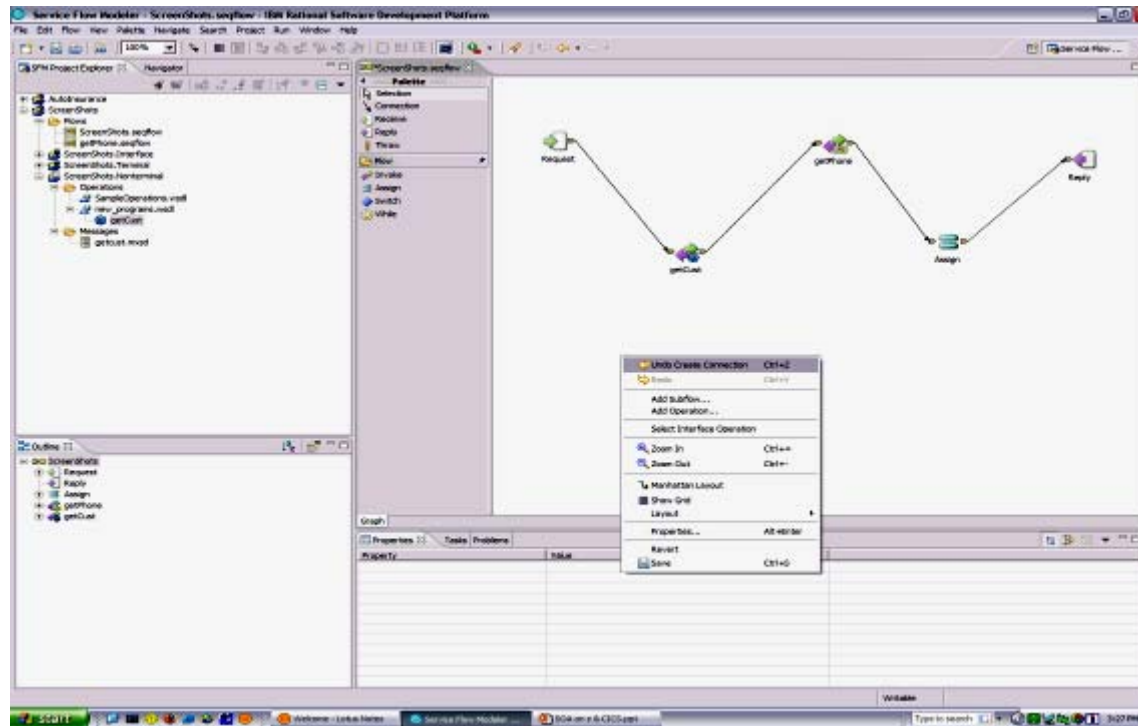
Service Flow Modeler - ScreenShots.seqflow - IBM Rational Software Development Platform

File Edit Flow View Palette Navigate Search Project Run Window Help

100%

Service Flow...

SFM Project Explorer Navigator

AutoInsurance
ScreenShots
Flows
ScreenShots.seqflow
getPhone.seqflow
ScreenShots.Interface
ScreenShots.Terminal
ScreenShots.Nonterminal
Operations
SampleOperations.wsdl
new_programs.wsdl
getCust
Messages
getcust.mxsd

ScreenShots.seqflow

Palette
Selection
Connection
Receive
Reply
Throw
Flow
Invoke
Assign
Switch
While

Request
getPhone
Reply
getCust
Assign

Undo Create Connection Ctrl+Z
Redo Ctrl+Y
Add Subflow...
Add Operation...
Select Interface Operation
Zoom In Ctrl+=
Zoom Out Ctrl+-
Manhattan Layout
Show Grid
Layout
Properties... Alt+Enter
Revert
Save Ctrl+S

Outline
ScreenShots
Request
Reply
Assign
getPhone
getCust

Graph

Properties Tasks Problems
Property
Value

Writable

start
Welcome - Lotus Notes
Service Flow Modeler ...
SOA on z & CICS.ppt
Type to search
3:27 PM